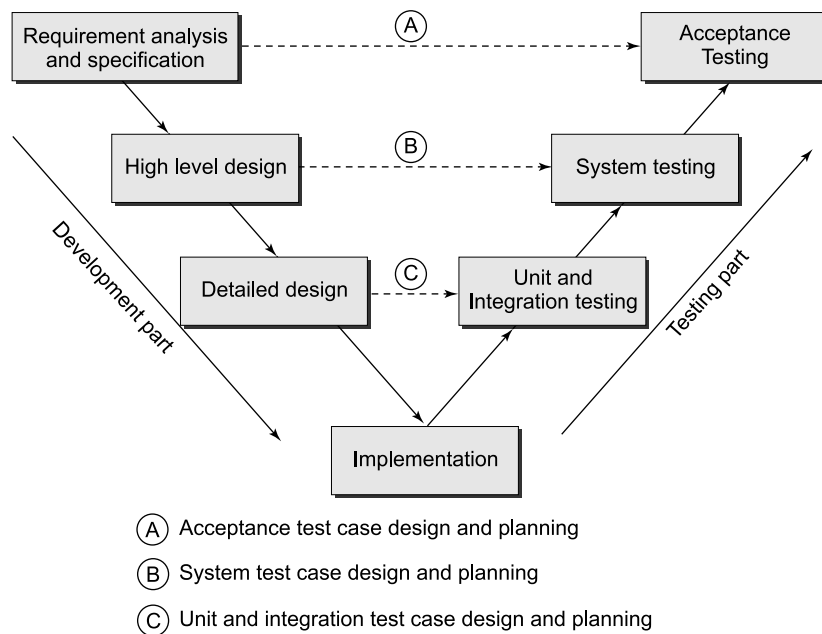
Requirement analysis and specification

A

Acceptance Testing

High level design

B

System testing

Development part

Detailed design

C

Unit and Integration testing

Testing part

Implementation

(A) Acceptance test case design and planning

(B) System test case design and planning

(C) Unit and integration test case design and planning